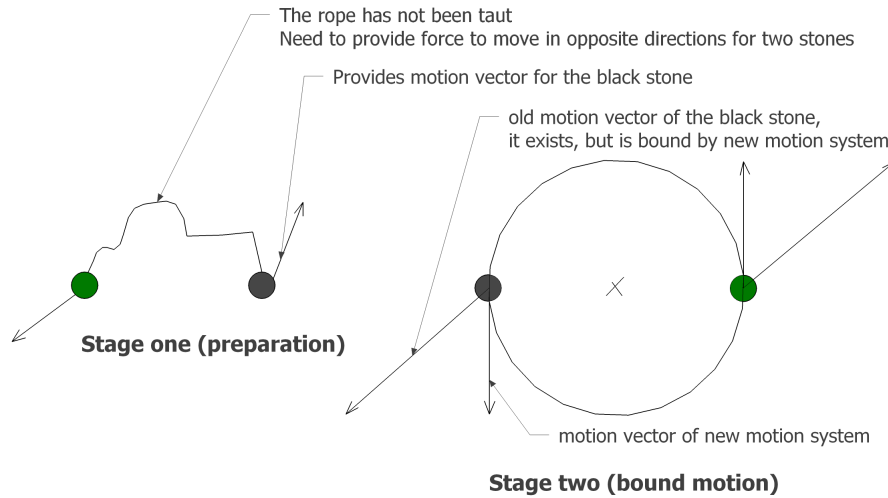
The rope has not been taut
Need to provide force to move in opposite directions for two stones

Provides motion vector for the black stone

old motion vector of the black stone,
it exists, but is bound by new motion system

Stage one (preparation)

motion vector of new motion system

Stage two (bound motion)